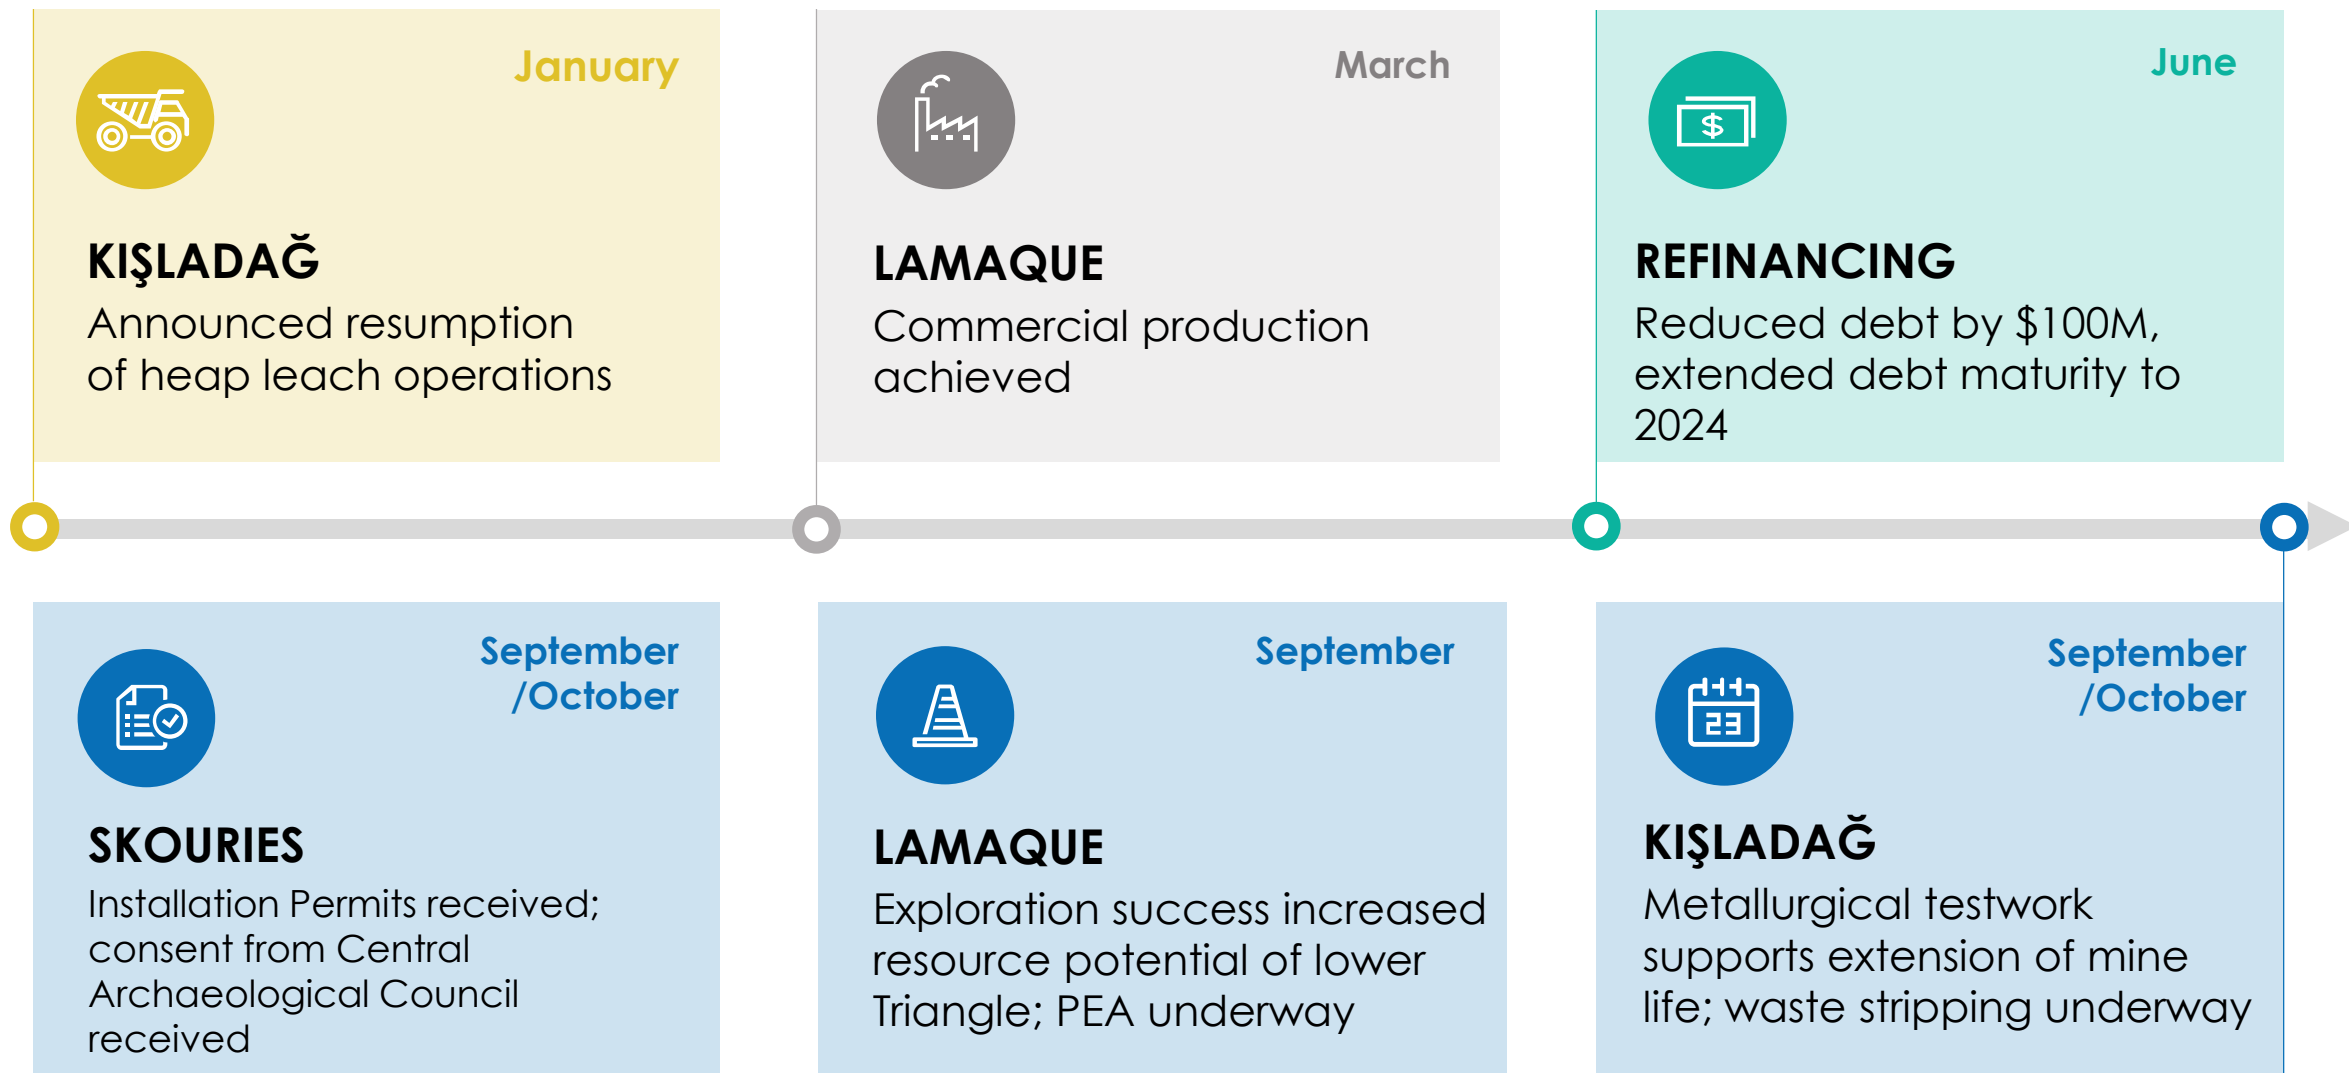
January

KIŞLADAĞ
Announced resumption of heap leach operations

March

LAMAQUE
Commercial production achieved

June

REFINANCING
Reduced debt by $100M, extended debt maturity to 2024

September /October

SKOURIES
Installation Permits received; consent from Central Archaeological Council received

September

LAMAQUE
Exploration success increased resource potential of lower Triangle; PEA underway

September /October

23

KIŞLADAĞ
Metallurgical testwork supports extension of mine life; waste stripping underway